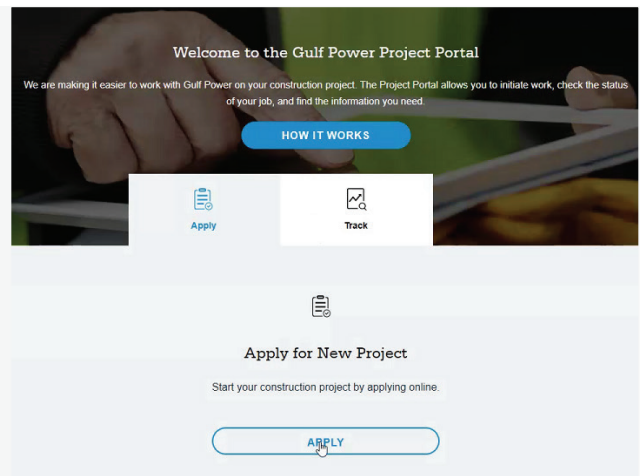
Welcome to the Gulf Power Project Portal

We are making it easier to work with Gulf Power on your construction project. The Project Portal allows you to initiate work, check the status of your job, and find the information you need.

HOW IT WORKS

Apply

Track

Apply for New Project

Start your construction project by applying online.

APPLY